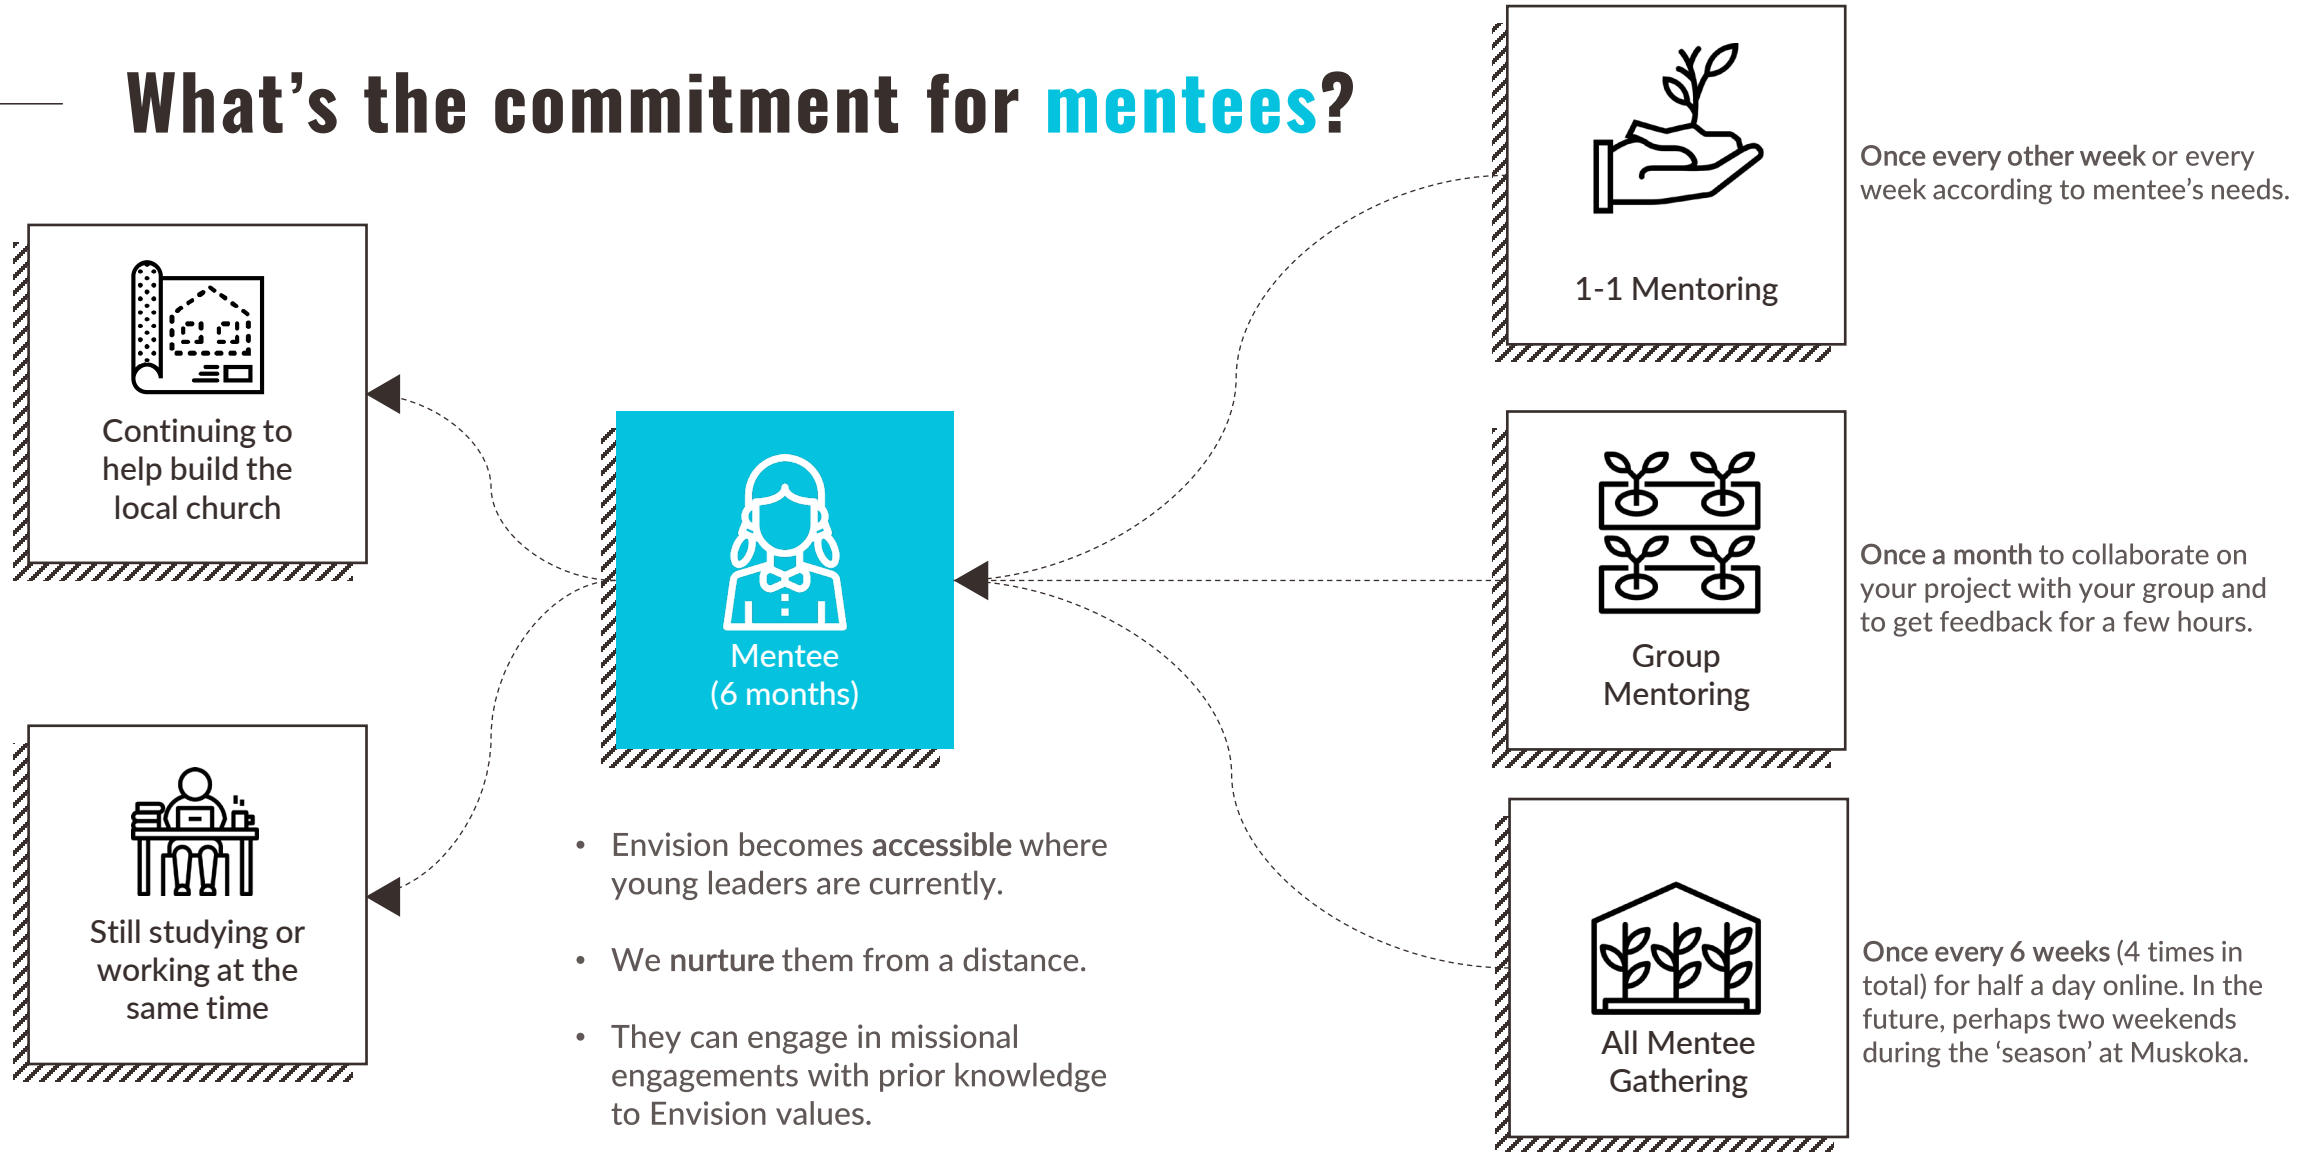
What’s the commitment for mentees?

Continuing to help build the local church

Still studying or working at the same time

Mentee (6 months)

• Envision becomes accessible where young leaders are currently.

• We nurture them from a distance.

• They can engage in missional engagements with prior knowledge to Envision values.

1-1 Mentoring

Once every other week or every week according to mentee’s needs.

Group Mentoring

Once a month to collaborate on your project with your group and to get feedback for a few hours.

All Mentee Gathering

Once every 6 weeks (4 times in total) for half a day online. In the future, perhaps two weekends during the ‘season’ at Muskoka.